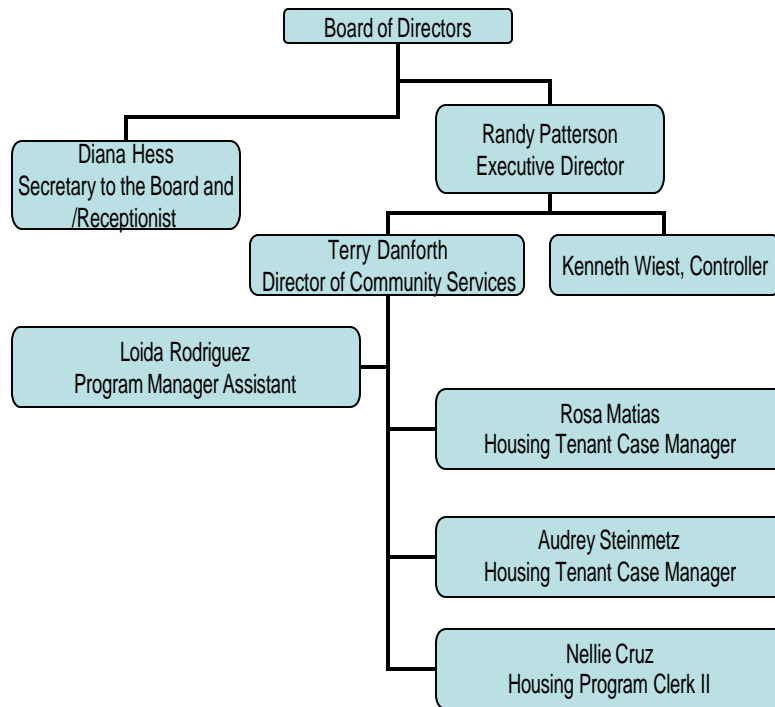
Board of Directors

Diana Hess
Secretary to the Board and /Receptionist

Randy Patterson
Executive Director

Terry Danforth
Director of Community Services

Kenneth Wiest, Controller

Loida Rodriguez
Program Manager Assistant

Rosa Matias
Housing Tenant Case Manager

Audrey Steinmetz
Housing Tenant Case Manager

Nellie Cruz
Housing Program Clerk II